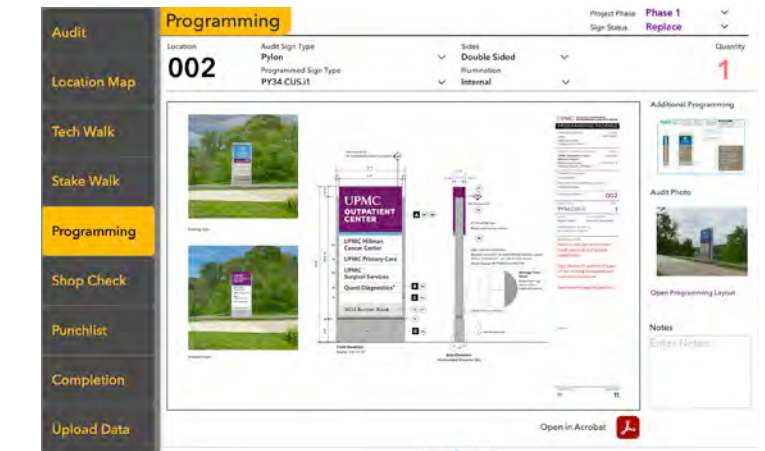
Audit

Location Map

Tech Walk

Stake Walk

Programming

Shop Check

Punchlist

Completion

Upload Data

Programming

Project Phase Phase 1

Sign Status Replace

Location
002

Audit Sign Type
Pylon

Programmed Sign Type
PY34.CUS.i1

Sides
Double Sided

Illumination
Internal

Quantity
1

UPMC
OUTPATIENT CENTER

UPMC Hillman Cancer Center

UPMC Primary Care

UPMC Surgical Services

Quest Diagnostics*

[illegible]

Additional Programming

Audit Photo

Open Programming Layout

Notes

Enter Notes

Open in Acrobat